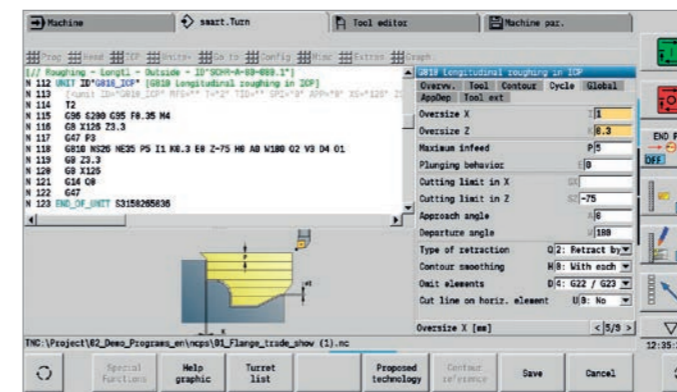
Machine | smart.Turn | Tool editor | Machine par.

Prog | Head | ICP | Units | Go to | Config | Misc | Extras | Graph

[// Roughing - Longtl - Outside - ID"SCHR-A-89-089.1"]
N 112 UNIT ID"G810_ICP" [G810 Longitudinal roughing in ICP]
N 113 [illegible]
N 114 T2
N 115 G96 S200 G95 F0.35 M4
N 116 G0 X126 Z3.3
N 117 G47 P3
N 118 G810 NS26 NE35 P5 I1 K0.3 E0 Z-75 H0 A0 W180 Q2 V3 D4 O1
N 119 G0 Z3.3
N 120 G0 X125
N 121 G14 Q0
N 122 G47
N 123 END_OF_UNIT S3158265836

G810 Longitudinal roughing in ICP
Overvw. | Tool | Contour | Cycle | Global
AppDep | Tool ext

| | | |
|---|---|---|
| Oversize X | I | 1 |
| Oversize Z | K | 0.3 |
| Maximum infeed | P | 5 |
| Plunging behavior | E | 0 |
| Cutting limit in X | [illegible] | |
| Cutting limit in Z | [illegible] | -75 |
| Approach angle | A | 0 |
| Departure angle | W | 180 |
| Type of retraction | Q | 2: Retract by |
| Contour smoothing | H | 0: With each |
| Omit elements | D | 4: G22 / G23 |
| Cut line on horiz. element | U | 0: No |

Oversize X [mm] < 5/9 >

TNC:\Project\02_Demo_Programs_en\ncps\01_Flange_trade_show (1).nc

END P
OFF
12:35

Special functions | Help graphic | Turret list | | Proposed technology | Contour reference | Save | Cancel